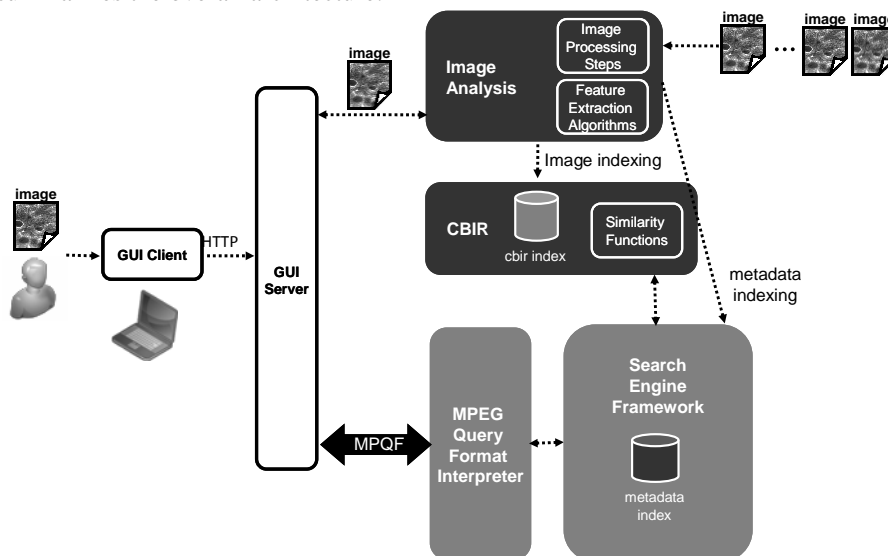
image

Image Analysis

Image Processing Steps

Feature Extraction Algorithms

image

image

image

Image indexing

CBIR

cbir index

Similarity Functions

metadata indexing

image

GUI Client

HTTP

GUI Server

MPQF

MPEG Query Format Interpreter

Search Engine Framework

metadata index